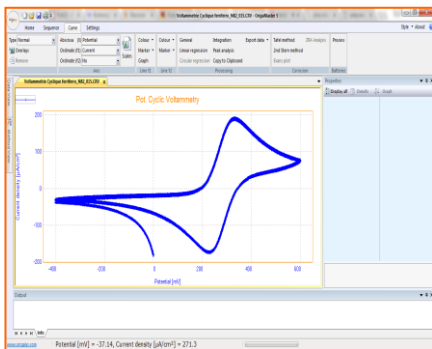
Voltammetrie Cyclique Ferrifero_NB2_03.CRV - OrigaMaster 1

Home Sequence Curve Settings

Style About

Type Normal
Overlays
Remove

Abscissa (X) Potential
Ordinate (Y) Current
Ordinate (Y) No

Colour
Marker
Graph

Colour
Marker

General
Linear regression
Circular regression

Integration
Peak analysis
Copy to Clipboard

Export data

Tafel method
2nd Stern method
Event print

ZRA Analysis

Process

Axis

Line (Y)

Line (Y)

Processing

Corrosion

Batteries

Voltammetrie Cyclique Ferrifero_NB2_03.CRV

Properties

Display all

Plot: Cyclic Voltammetry

Current density [µA/cm²]

Potential [mV]

200
100
0
-100
-200

-400
-200
0
200
400
600

Output

Info

www.origalys.com

Potential [mV] = -37.14, Current density [µA/cm²] = 271.3